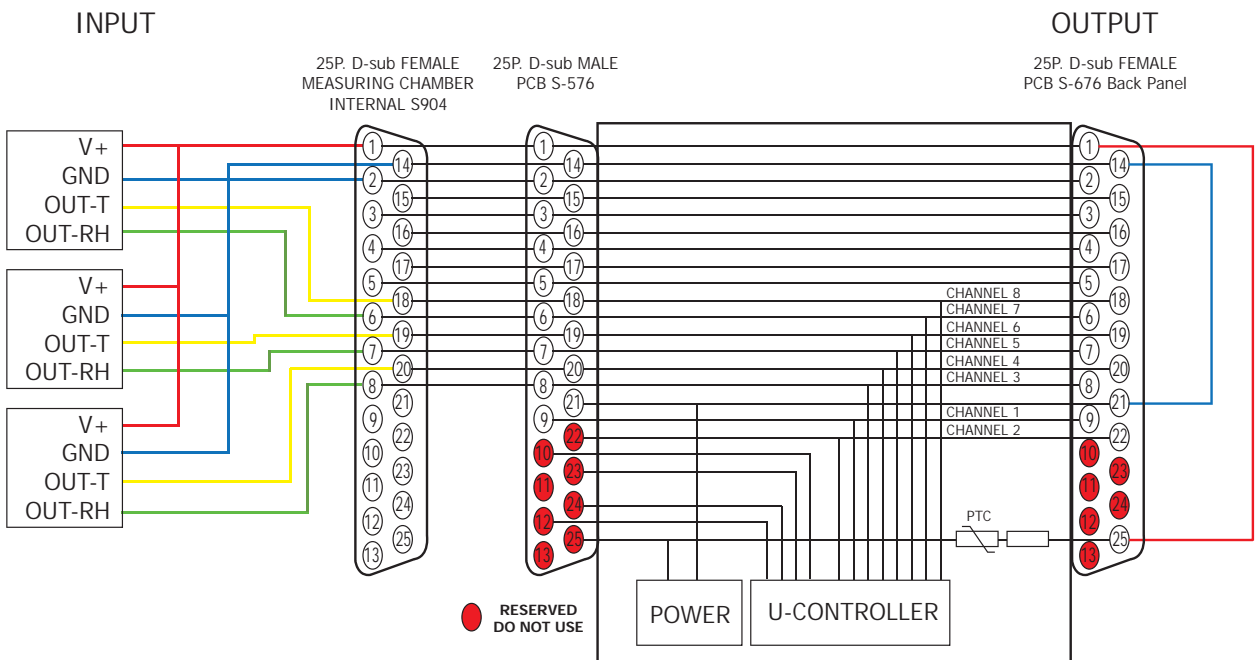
INPUT

OUTPUT

25P. D-sub FEMALE MEASURING CHAMBER INTERNAL S904

25P. D-sub MALE PCB S-576

25P. D-sub FEMALE PCB S-676 Back Panel

V+
GND
OUT-T
OUT-RH

V+
GND
OUT-T
OUT-RH

V+
GND
OUT-T
OUT-RH

1 14 2 15 3 16 4 17 5 18 6 19 7 20 8 21 9 22 10 23 11 24 12 25 13

1 14 2 15 3 16 4 17 5 18 6 19 7 20 8 21 9 22 10 23 11 24 12 25 13

1 14 2 15 3 16 4 17 5 18 6 19 7 20 8 21 9 22 10 23 11 24 12 25 13

CHANNEL 8
CHANNEL 7
CHANNEL 6
CHANNEL 5
CHANNEL 4
CHANNEL 3
CHANNEL 1
CHANNEL 2

PTC

POWER

U-CONTROLLER

RESERVED
DO NOT USE